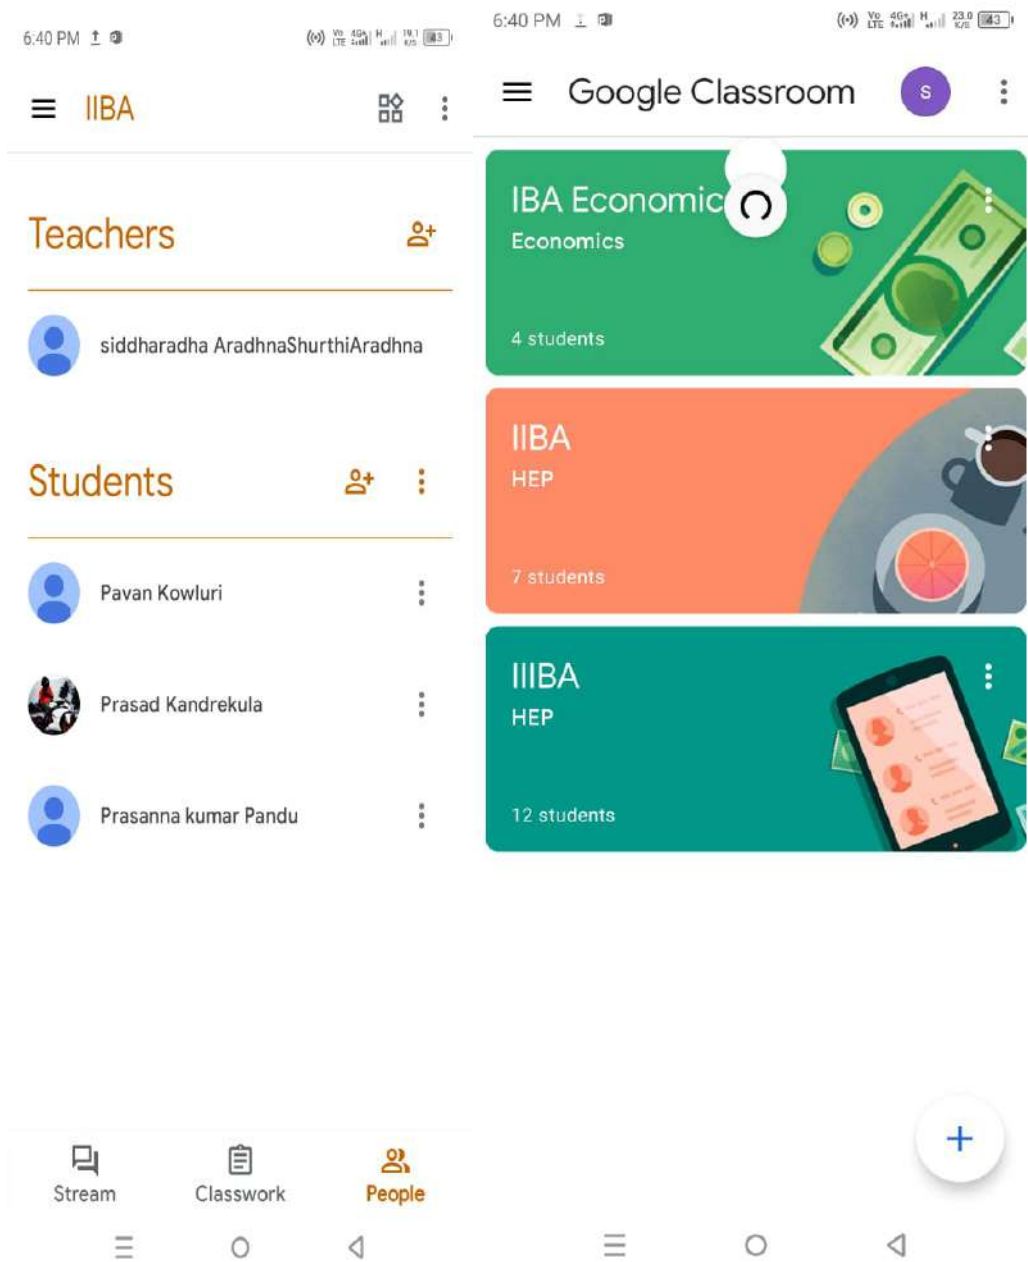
6:40 PM

IIBA

Teachers

siddharadha AradhnaShurthiAradhna

Students

Pavan Kowluri

Prasad Kandrekula

Prasanna kumar Pandu

Stream Classwork People

6:40 PM

Google Classroom

S

IBA Economic

Economics

4 students

IIBA

HEP

7 students

IIIBA

HEP

12 students

+